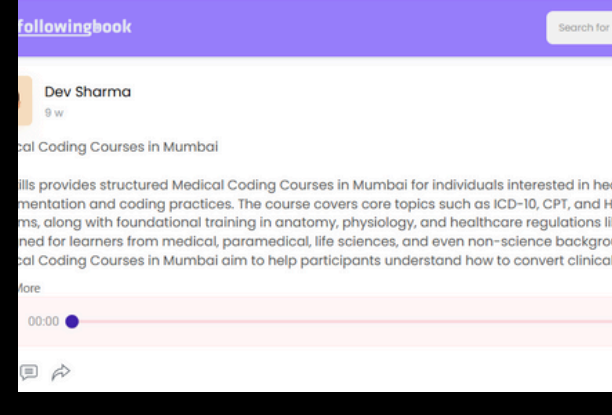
followingbook

Search for

Dev Sharma
9 w

cal Coding Courses in Mumbai

ills provides structured Medical Coding Courses in Mumbai for individuals interested in he mentation and coding practices. The course covers core topics such as ICD-10, CPT, and H ms, along with foundational training in anatomy, physiology, and healthcare regulations li ned for learners from medical, paramedical, life sciences, and even non-science backgro cal Coding Courses in Mumbai aim to help participants understand how to convert clinica

lore

00:00